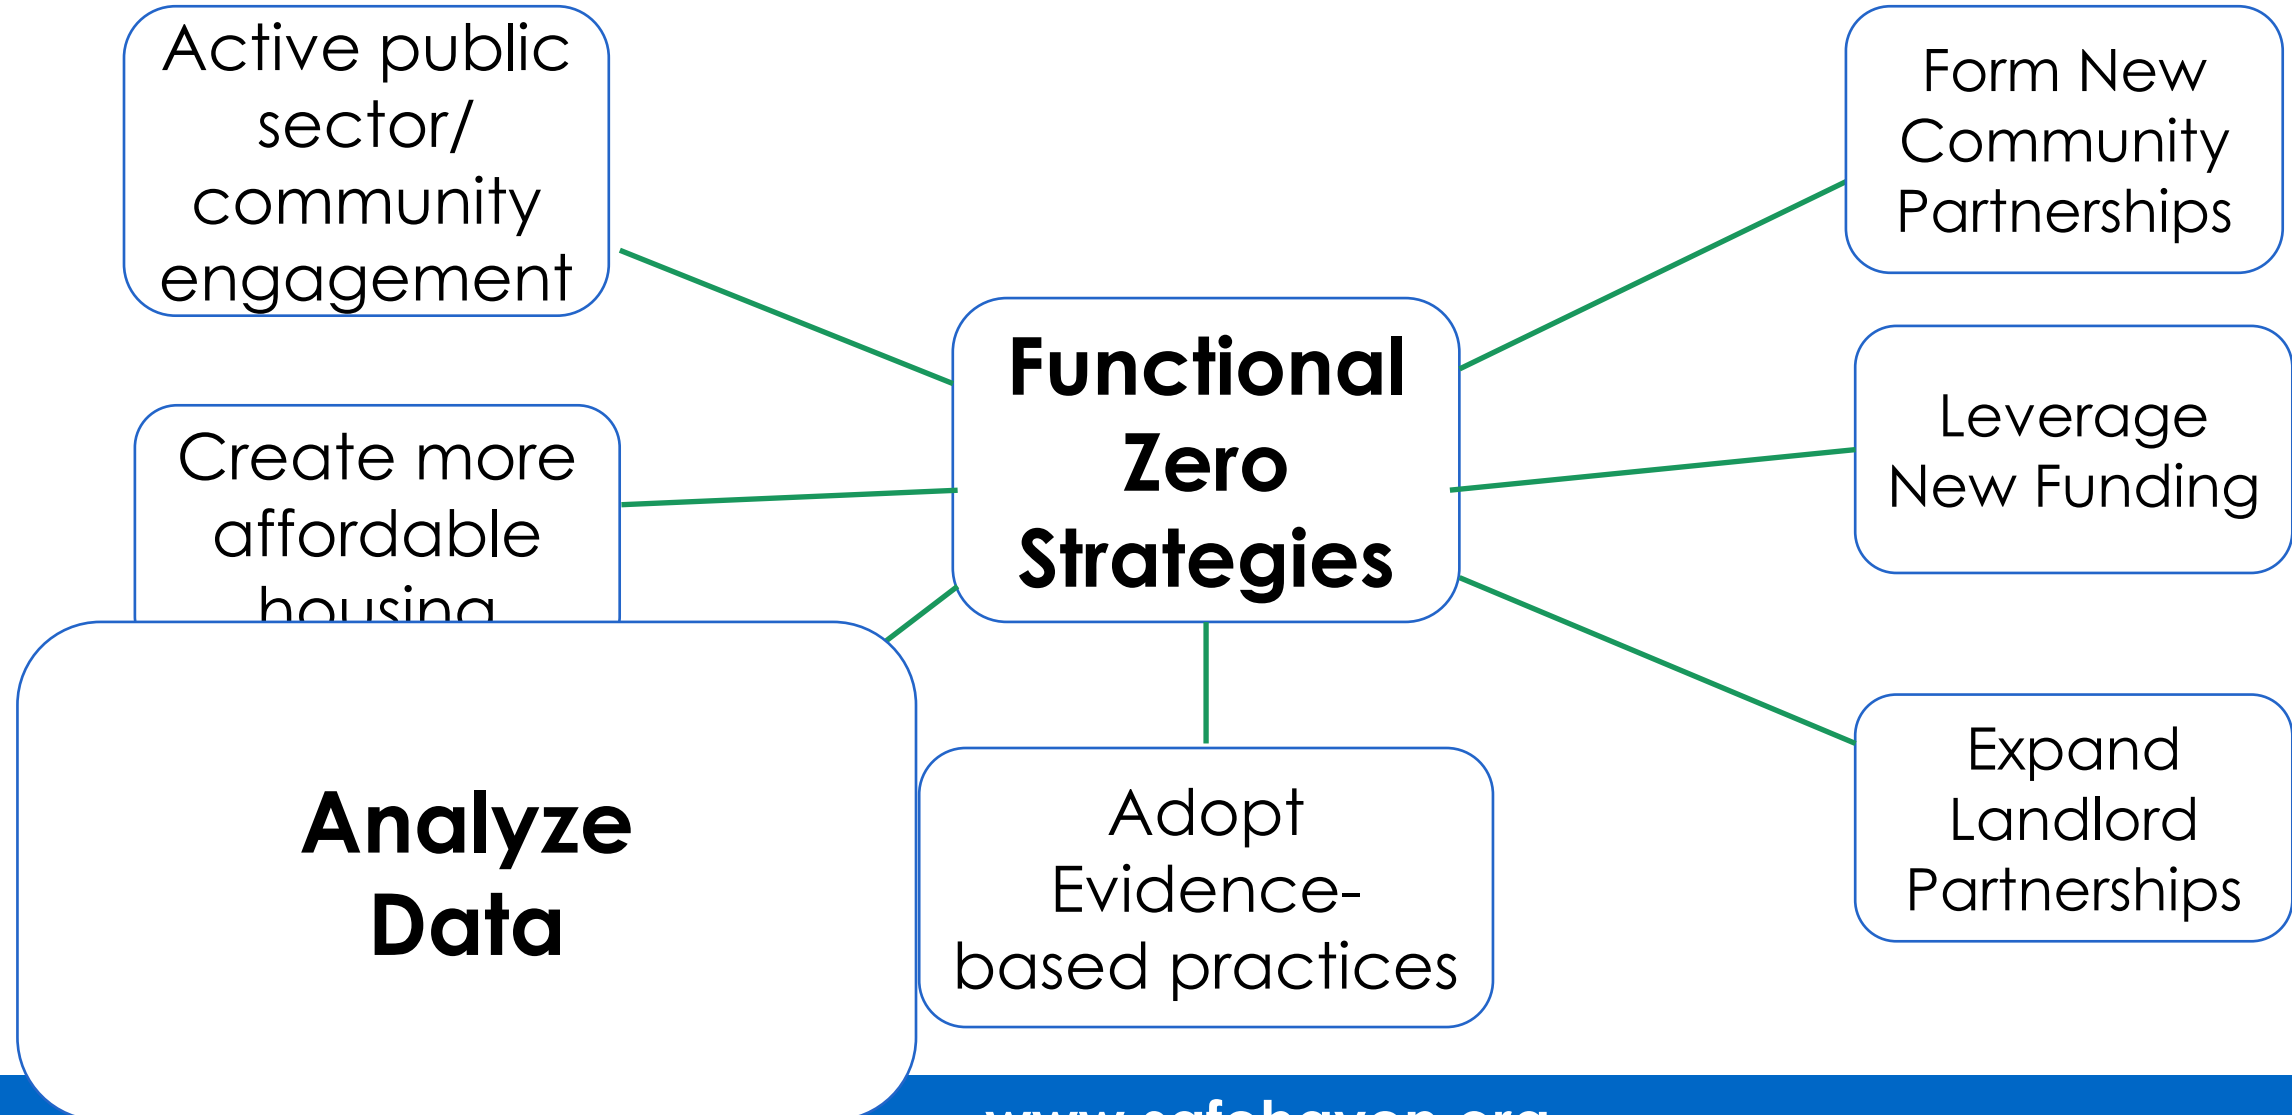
Active public sector/ community engagement

Form New Community Partnerships

Functional Zero Strategies

Create more affordable housing

Leverage New Funding

Analyze Data

Adopt Evidence-based practices

Expand Landlord Partnerships

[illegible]